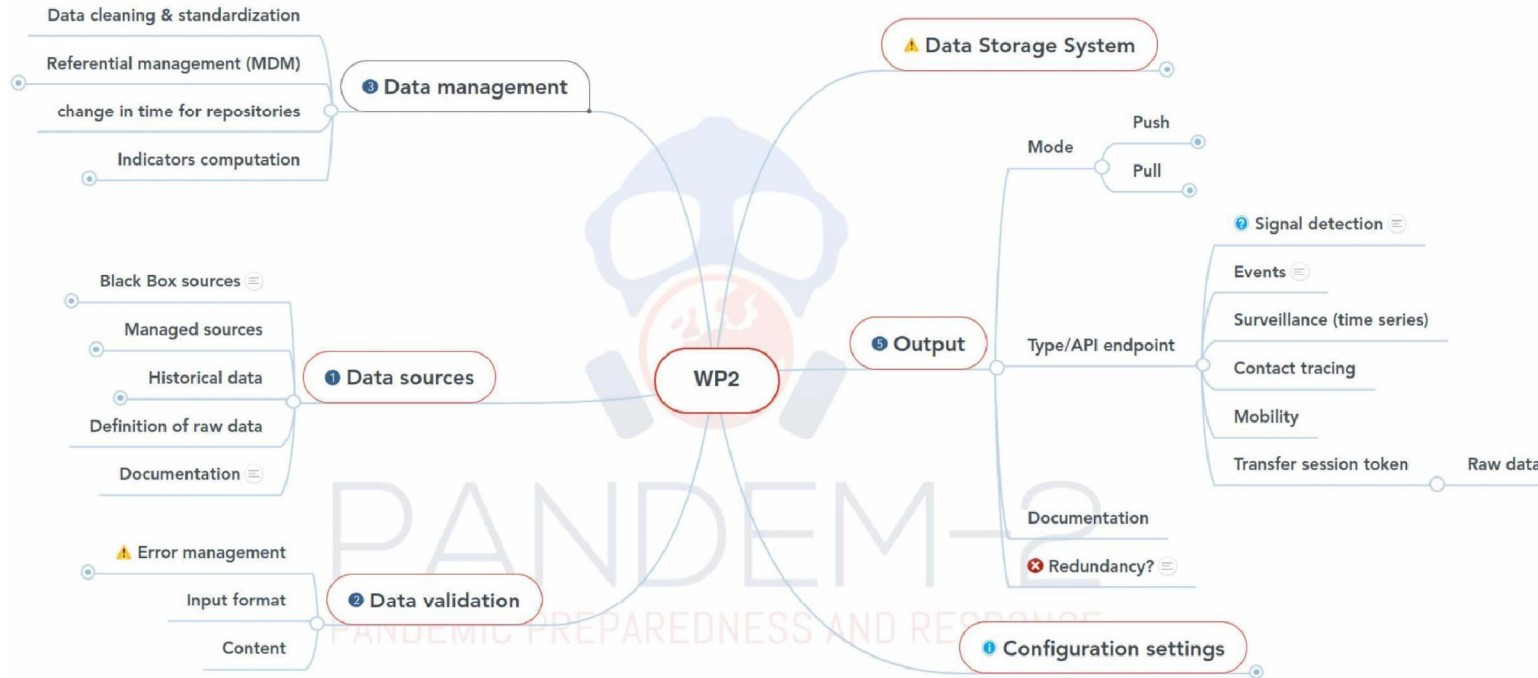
WP2

3 Data management
Data cleaning & standardization
Referential management (MDM)
change in time for repositories
Indicators computation

⚠ Data Storage System

1 Data sources
Black Box sources
Managed sources
Historical data
Definition of raw data
Documentation

5 Output
Mode
Push
Pull
Type/API endpoint
? Signal detection
Events
Surveillance (time series)
Contact tracing
Mobility
Transfer session token
Raw data
Documentation
✖ Redundancy?

2 Data validation
⚠ Error management
Input format
Content

i Configuration settings

PANDEM-2
PANDEMIC PREPAREDNESS AND RESPONSE